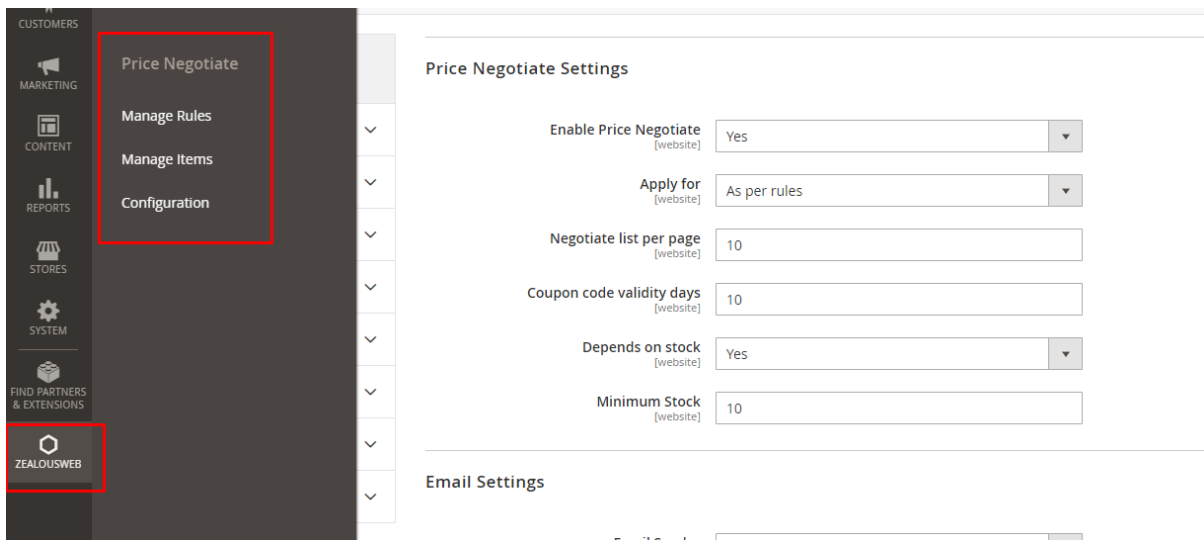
CUSTOMERS

MARKETING

CONTENT

REPORTS

STORES

SYSTEM

FIND PARTNERS & EXTENSIONS

ZEALOUSWEB

Price Negotiate

Manage Rules

Manage Items

Configuration

Price Negotiate Settings

Enable Price Negotiate [website] Yes

Apply for [website] As per rules

Negotiate list per page [website] 10

Coupon code validity days [website] 10

Depends on stock [website] Yes

Minimum Stock [website] 10

Email Settings

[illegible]